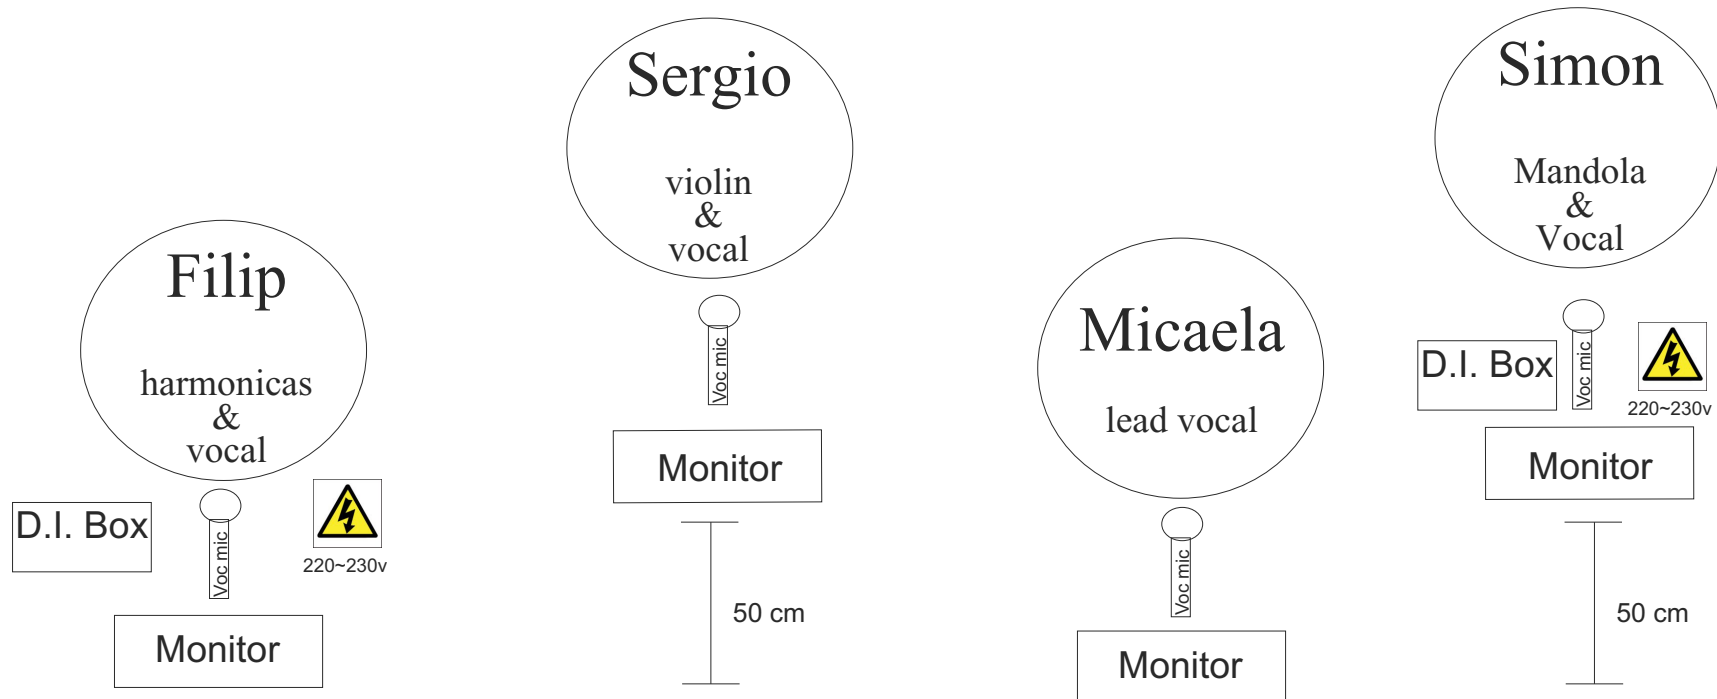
Sergio

violin
&
vocal

Voc mic

Monitor

50 cm

Simon

Mandola
&
Vocal

D.I. Box

Voc mic

220~230v

Monitor

50 cm

Filip

harmonicas
&
vocal

D.I. Box

Voc mic

220~230v

Monitor

Micaela

lead vocal

Voc mic

Monitor